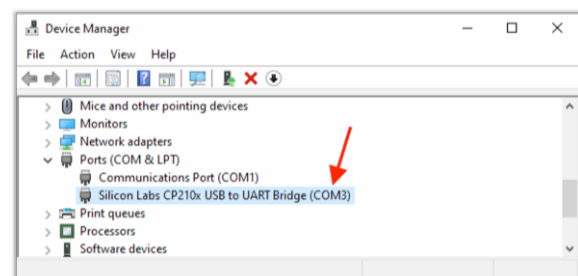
Device Manager

File Action View Help

Mice and other pointing devices
Monitors
Network adapters
Ports (COM & LPT)
Communications Port (COM1)
Silicon Labs CP210x USB to UART Bridge (COM3)
Print queues
Processors
Software devices